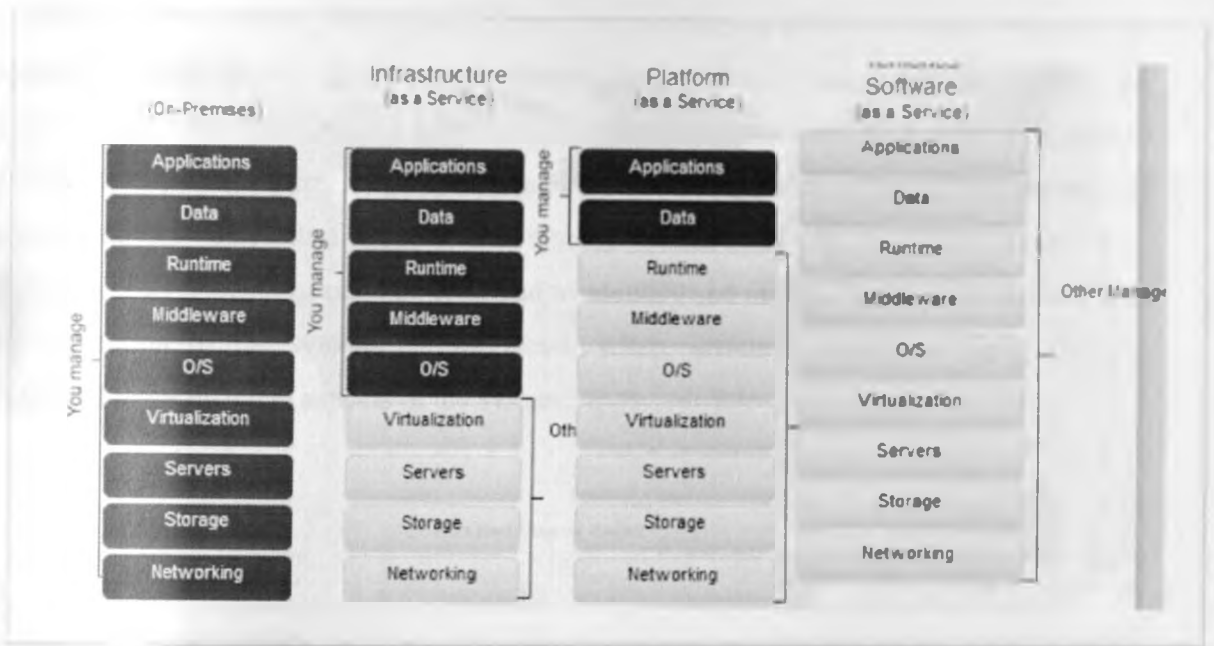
(On-Premises)

Applications
Data
Runtime
Middleware
O/S
Virtualization
Servers
Storage
Networking

You manage

Infrastructure
(as a Service)

You manage

Applications
Data
Runtime
Middleware
O/S
Virtualization
Servers
Storage
Networking

Oth

Platform
(as a Service)

You manage

Applications
Data
Runtime
Middleware
O/S
Virtualization
Servers
Storage
Networking

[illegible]
Software
(as a Service)

Applications
Data
Runtime
Middleware
O/S
Virtualization
Servers
Storage
Networking

Other Manage